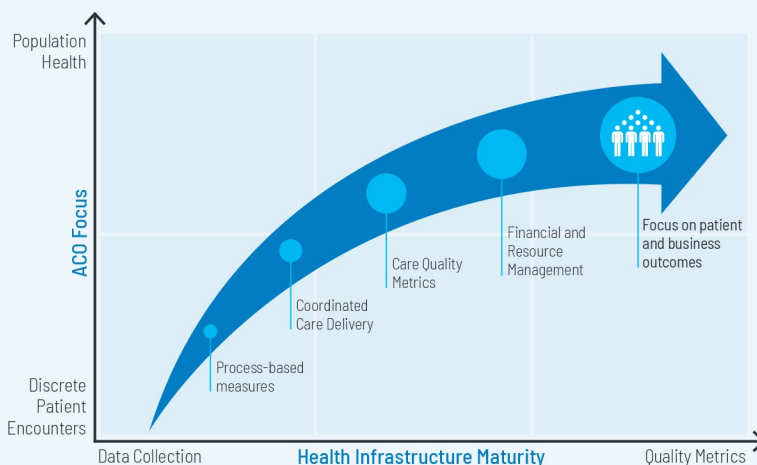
Population Health

ACO Focus

Discrete Patient Encounters

Process-based measures

Coordinated Care Delivery

Care Quality Metrics

Financial and Resource Management

Focus on patient and business outcomes

Data Collection

Health Infrastructure Maturity

Quality Metrics